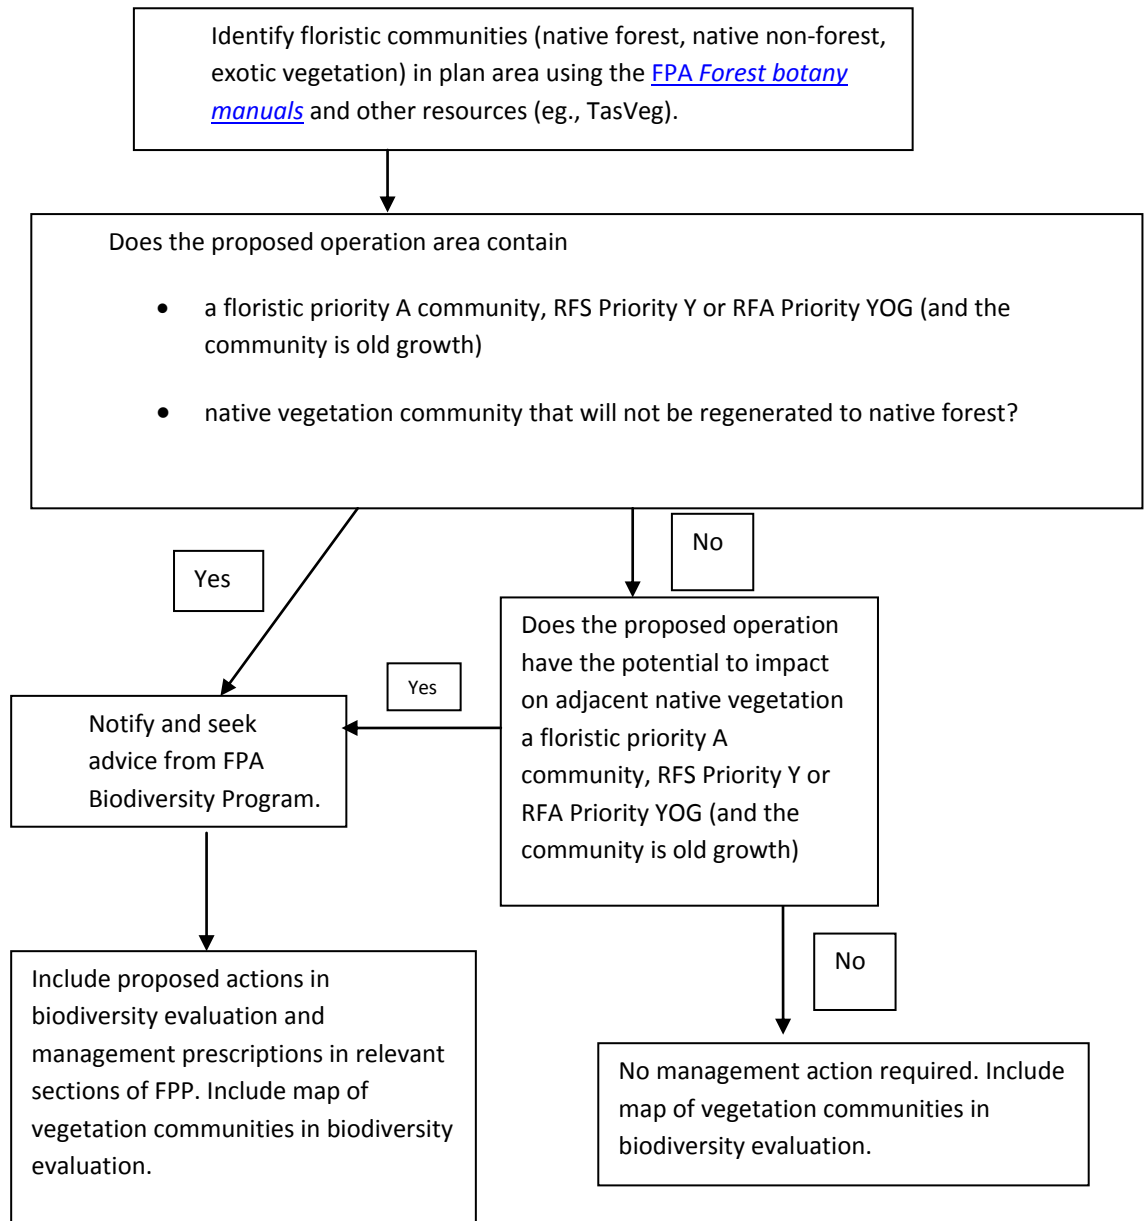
Identify floristic communities (native forest, native non-forest, exotic vegetation) in plan area using the FPA *Forest botany manuals* and other resources (eg., TasVeg).

Does the proposed operation area contain

- a floristic priority A community, RFS Priority Y or RFA Priority YOG (and the community is old growth)
- native vegetation community that will not be regenerated to native forest?

Yes

No

Does the proposed operation have the potential to impact on adjacent native vegetation a floristic priority A community, RFS Priority Y or RFA Priority YOG (and the community is old growth)

Yes

Notify and seek advice from FPA Biodiversity Program.

No

Include proposed actions in biodiversity evaluation and management prescriptions in relevant sections of FPP. Include map of vegetation communities in biodiversity evaluation.

No management action required. Include map of vegetation communities in biodiversity evaluation.